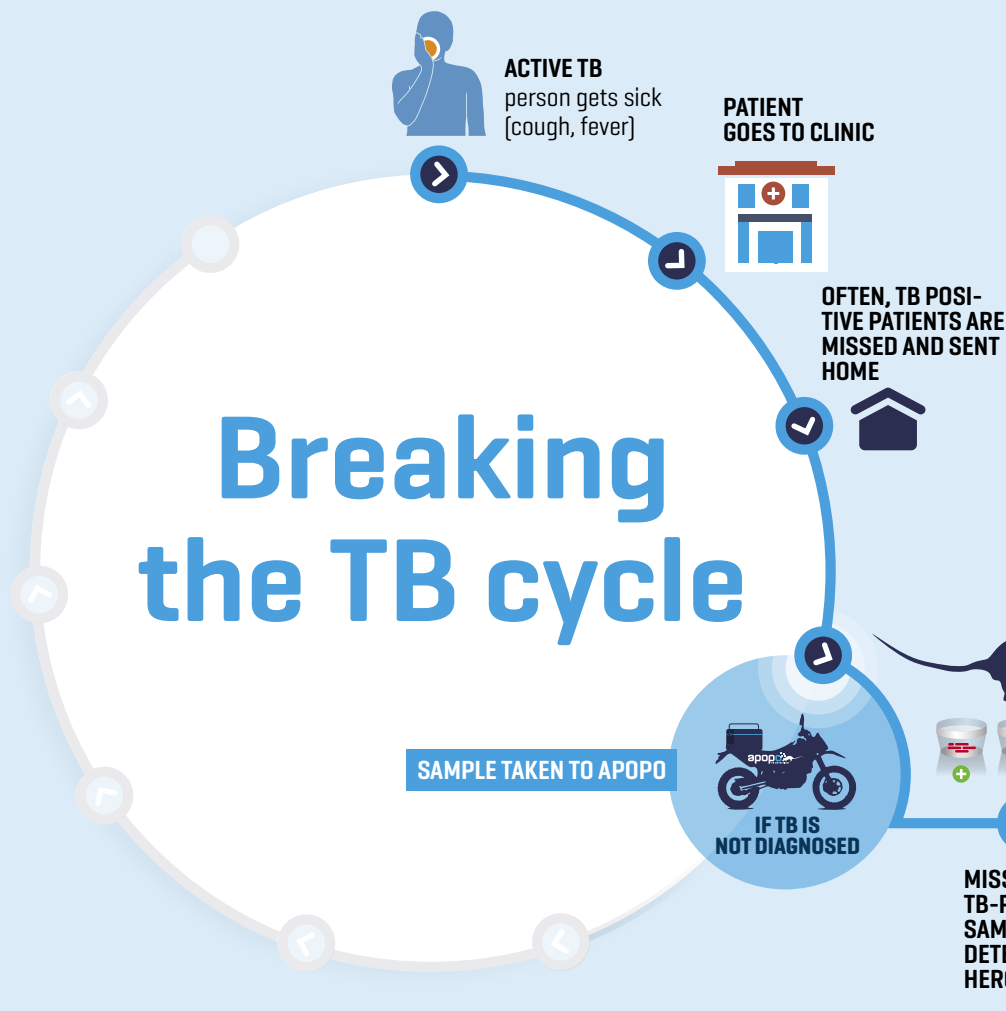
ACTIVE TB
person gets sick (cough, fever)

PATIENT GOES TO CLINIC

OFTEN, TB POSITIVE PATIENTS ARE MISSED AND SENT HOME

Breaking the TB cycle

SAMPLE TAKEN TO APOPO

apopo

IF TB IS NOT DIAGNOSED

MISS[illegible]
TB-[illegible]
SAM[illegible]
DET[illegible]
HER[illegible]